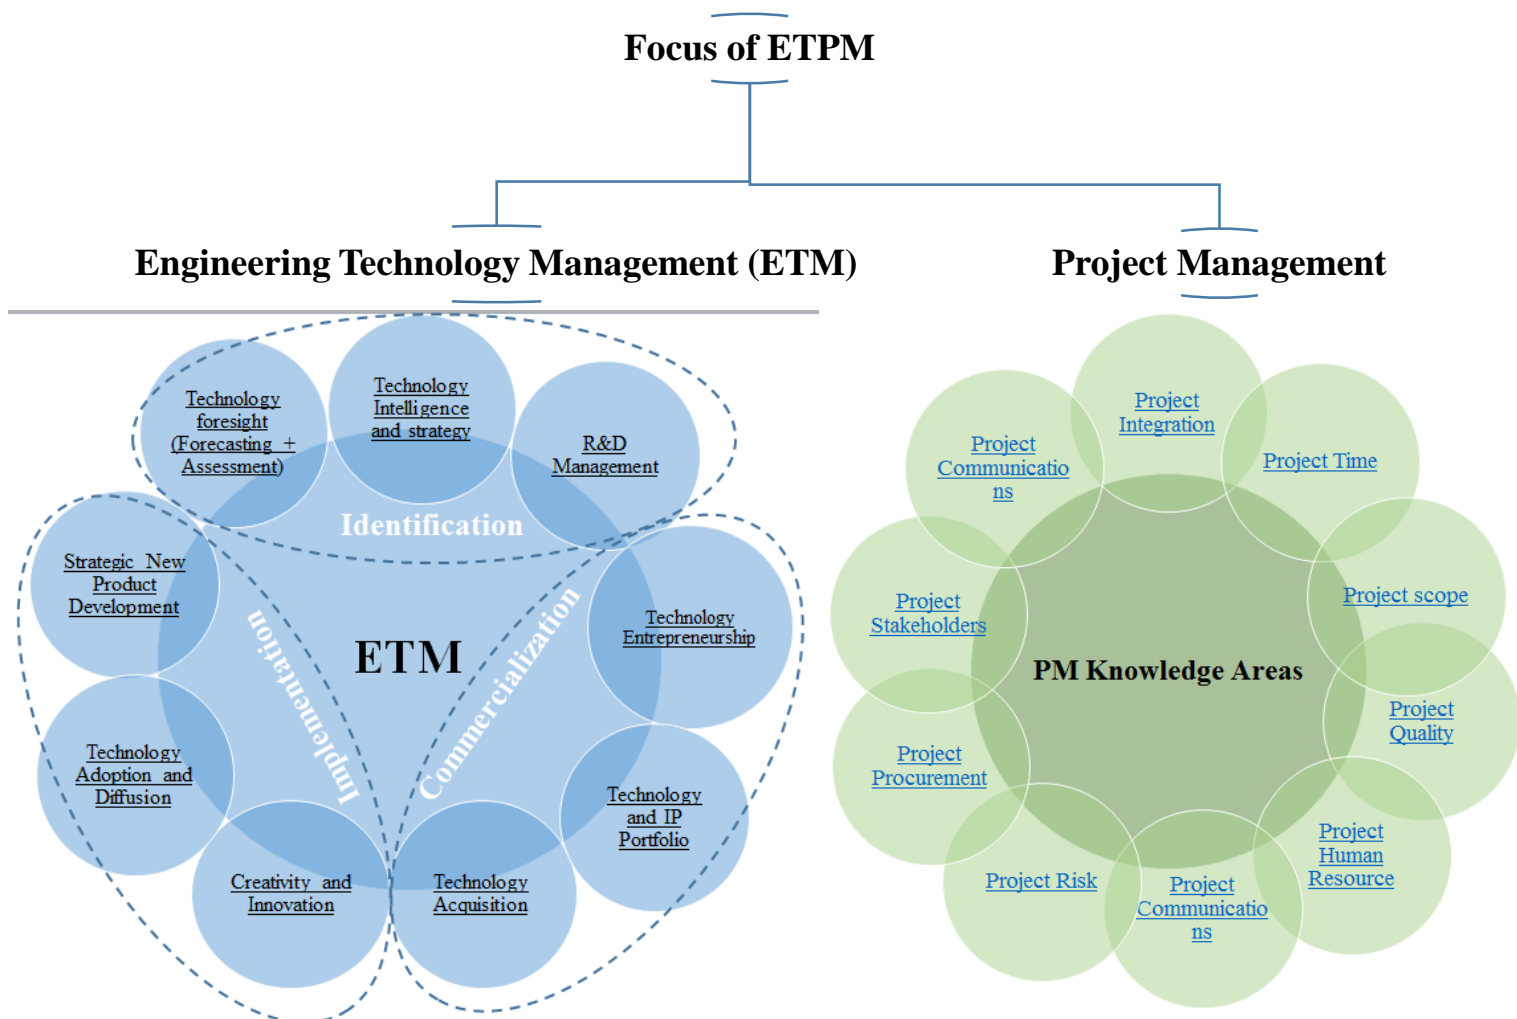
Focus of ETPM

Engineering Technology Management (ETM)

Project Management

Technology foresight (Forecasting + Assessment)

Technology Intelligence and strategy

R&D Management

Identification

Strategic New Product Development

ETM

Implementation

Commercialization

Technology Entrepreneurship

Technology Adoption and Diffusion

Technology and IP Portfolio

Creativity and Innovation

Technology Acquisition

Project Integration

Project Communications

Project Time

Project scope

Project Stakeholders

PM Knowledge Areas

Project Quality

Project Procurement

Project Human Resource

Project Risk

Project Communications